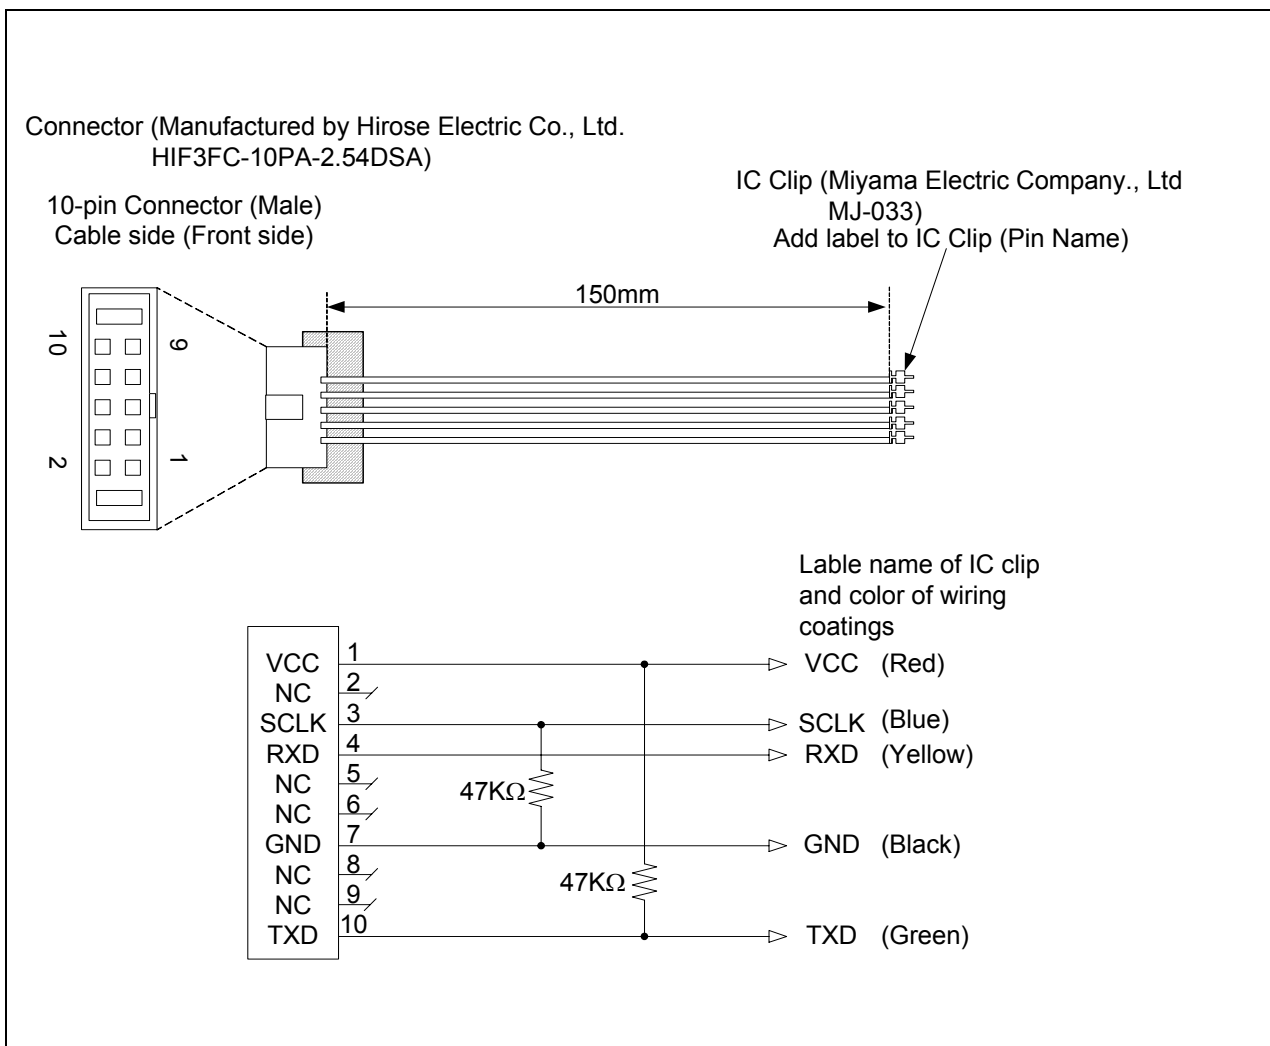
Connector (Manufactured by Hirose Electric Co., Ltd. HIF3FC-10PA-2.54DSA)

10-pin Connector (Male)
Cable side (Front side)

IC Clip (Miyama Electric Company., Ltd MJ-033)
Add label to IC Clip (Pin Name)

150mm

10
9
2
1

Lable name of IC clip and color of wiring coatings

VCC 1
NC 2
SCLK 3
RXD 4
NC 5
NC 6
GND 7
NC 8
NC 9
TXD 10

47KΩ
47KΩ

VCC (Red)
SCLK (Blue)
RXD (Yellow)
GND (Black)
TXD (Green)